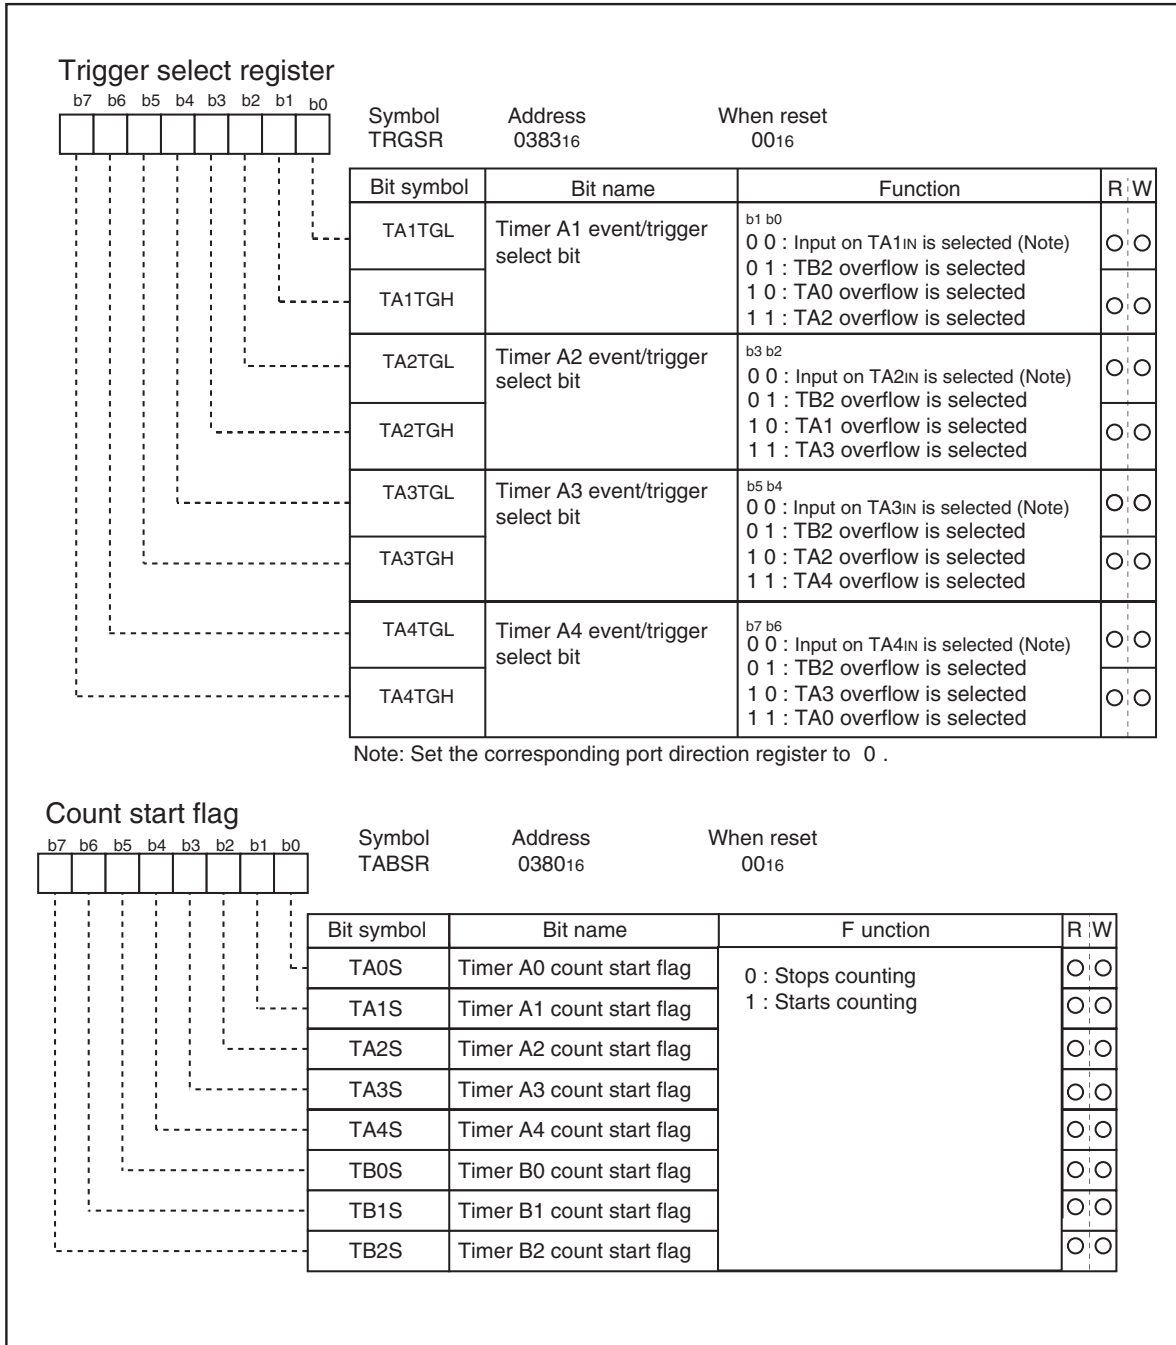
Trigger select register

b7 b6 b5 b4 b3 b2 b1 b0

Symbol TRGSR | Address $0383_{16}$ | When reset $00_{16}$

| Bit symbol | Bit name | Function | R | W |
|---|---|---|---|---|
| TA1TGL | Timer A1 event/trigger select bit | b1 b0<br>0 0 : Input on TA1IN is selected (Note)<br>0 1 : TB2 overflow is selected<br>1 0 : TA0 overflow is selected<br>1 1 : TA2 overflow is selected | O | O |
| TA1TGH | | | O | O |
| TA2TGL | Timer A2 event/trigger select bit | b3 b2<br>0 0 : Input on TA2IN is selected (Note)<br>0 1 : TB2 overflow is selected<br>1 0 : TA1 overflow is selected<br>1 1 : TA3 overflow is selected | O | O |
| TA2TGH | | | O | O |
| TA3TGL | Timer A3 event/trigger select bit | b5 b4<br>0 0 : Input on TA3IN is selected (Note)<br>0 1 : TB2 overflow is selected<br>1 0 : TA2 overflow is selected<br>1 1 : TA4 overflow is selected | O | O |
| TA3TGH | | | O | O |
| TA4TGL | Timer A4 event/trigger select bit | b7 b6<br>0 0 : Input on TA4IN is selected (Note)<br>0 1 : TB2 overflow is selected<br>1 0 : TA3 overflow is selected<br>1 1 : TA0 overflow is selected | O | O |
| TA4TGH | | | O | O |

Note: Set the corresponding port direction register to 0 .

Count start flag

b7 b6 b5 b4 b3 b2 b1 b0

Symbol TABSR | Address $0380_{16}$ | When reset $00_{16}$

| Bit symbol | Bit name | F unction | R | W |
|---|---|---|---|---|
| TA0S | Timer A0 count start flag | 0 : Stops counting<br>1 : Starts counting | O | O |
| TA1S | Timer A1 count start flag | | O | O |
| TA2S | Timer A2 count start flag | | O | O |
| TA3S | Timer A3 count start flag | | O | O |
| TA4S | Timer A4 count start flag | | O | O |
| TB0S | Timer B0 count start flag | | O | O |
| TB1S | Timer B1 count start flag | | O | O |
| TB2S | Timer B2 count start flag | | O | O |